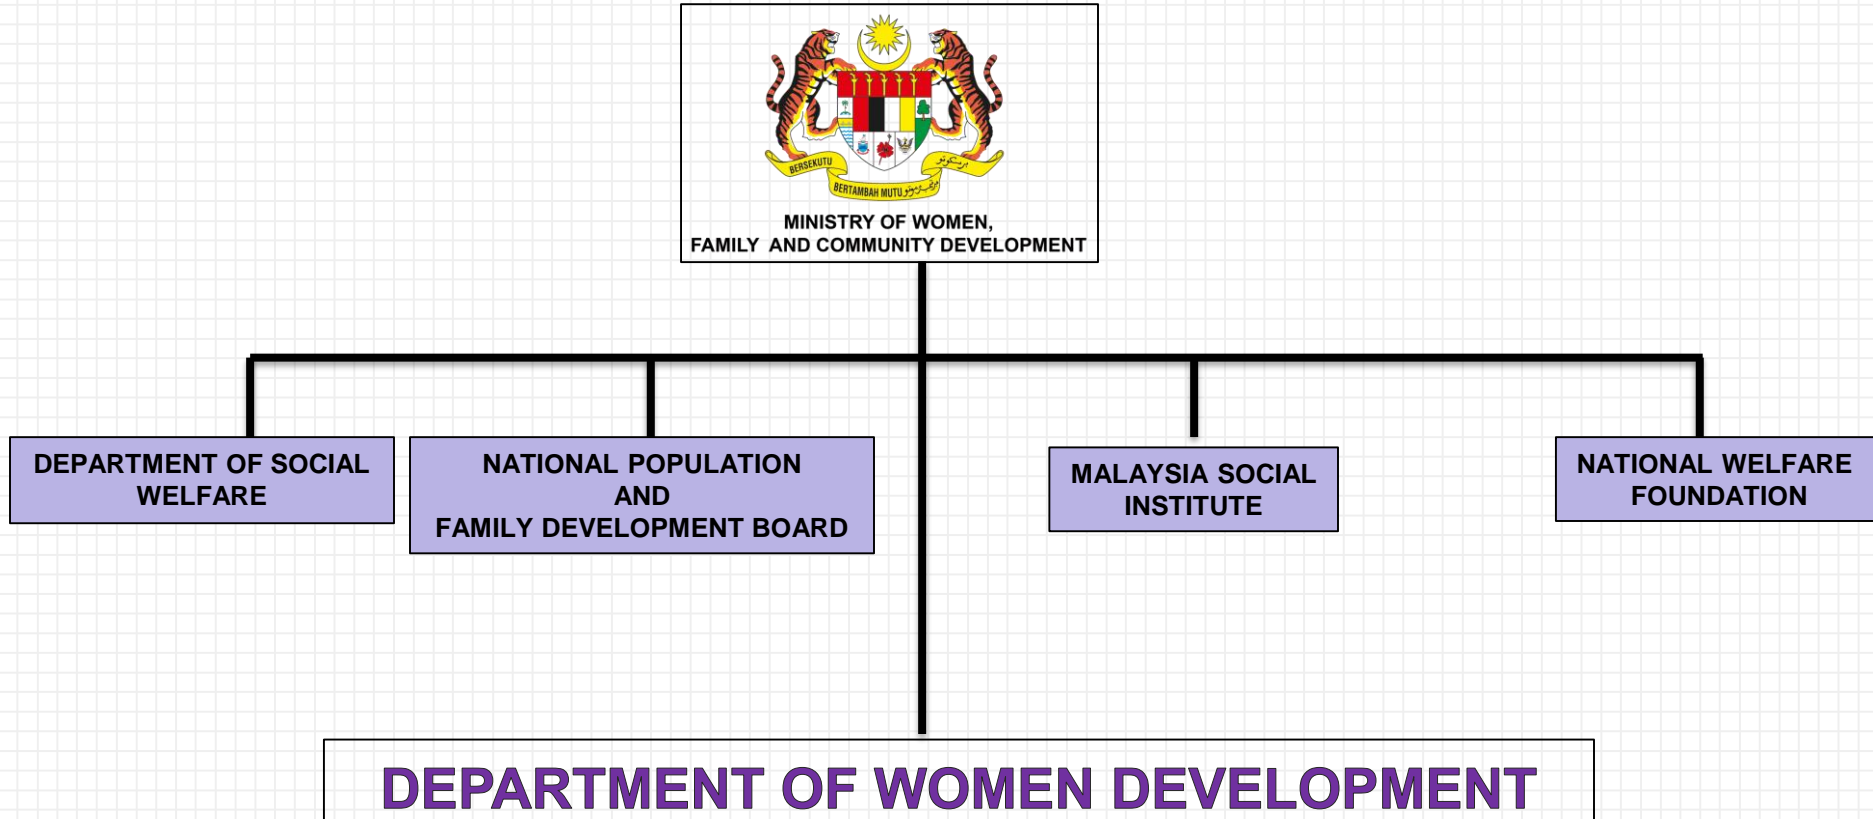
BERSEKUTU BERTAMBAH MUTU

MINISTRY OF WOMEN, FAMILY AND COMMUNITY DEVELOPMENT

DEPARTMENT OF SOCIAL WELFARE

NATIONAL POPULATION AND FAMILY DEVELOPMENT BOARD

MALAYSIA SOCIAL INSTITUTE

NATIONAL WELFARE FOUNDATION

DEPARTMENT OF WOMEN DEVELOPMENT